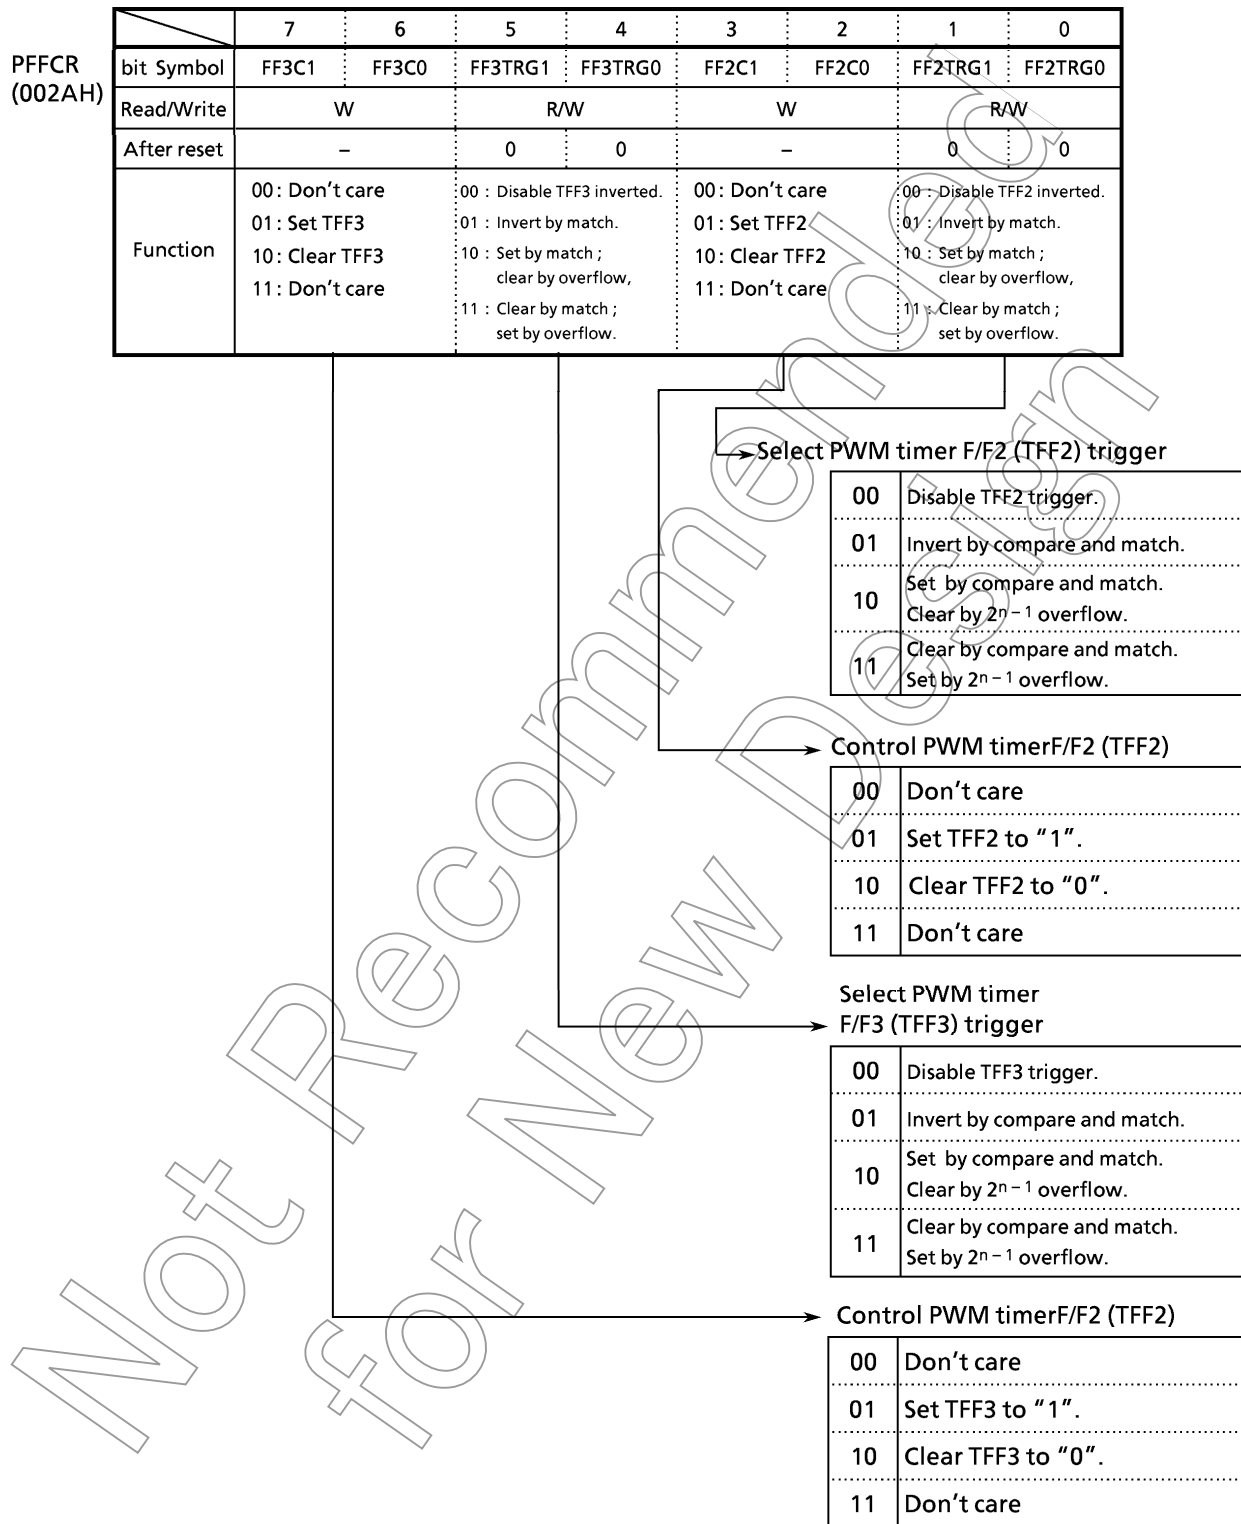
PFFCR (002AH)

| | 7 | 6 | 5 | 4 | 3 | 2 | 1 | 0 |
|---|---|---|---|---|---|---|---|---|
| bit Symbol | FF3C1 | FF3C0 | FF3TRG1 | FF3TRG0 | FF2C1 | FF2C0 | FF2TRG1 | FF2TRG0 |
| Read/Write | W | | R/W | | W | | R/W | |
| After reset | – | | 0 | 0 | – | | 0 | 0 |
| Function | 00: Don't care 01: Set TFF3 10: Clear TFF3 11: Don't care | | 00 : Disable TFF3 inverted. 01 : Invert by match. 10 : Set by match ; clear by overflow, 11 : Clear by match ; set by overflow. | | 00: Don't care 01: Set TFF2 10: Clear TFF2 11: Don't care | | 00 : Disable TFF2 inverted. 01 : Invert by match. 10 : Set by match ; clear by overflow, 11 : Clear by match ; set by overflow. | |

Select PWM timer F/F2 (TFF2) trigger

| 00 | Disable TFF2 trigger. |
|---|---|
| 01 | Invert by compare and match. |
| 10 | Set by compare and match. Clear by $2^{n-1}$ overflow. |
| 11 | Clear by compare and match. Set by $2^{n-1}$ overflow. |

Control PWM timerF/F2 (TFF2)

| 00 | Don't care |
|---|---|
| 01 | Set TFF2 to "1". |
| 10 | Clear TFF2 to "0". |
| 11 | Don't care |

Select PWM timer F/F3 (TFF3) trigger

| 00 | Disable TFF3 trigger. |
|---|---|
| 01 | Invert by compare and match. |
| 10 | Set by compare and match. Clear by $2^{n-1}$ overflow. |
| 11 | Clear by compare and match. Set by $2^{n-1}$ overflow. |

Control PWM timerF/F2 (TFF2)

| 00 | Don't care |
|---|---|
| 01 | Set TFF3 to "1". |
| 10 | Clear TFF3 to "0". |
| 11 | Don't care |

Not Recommended for New Design